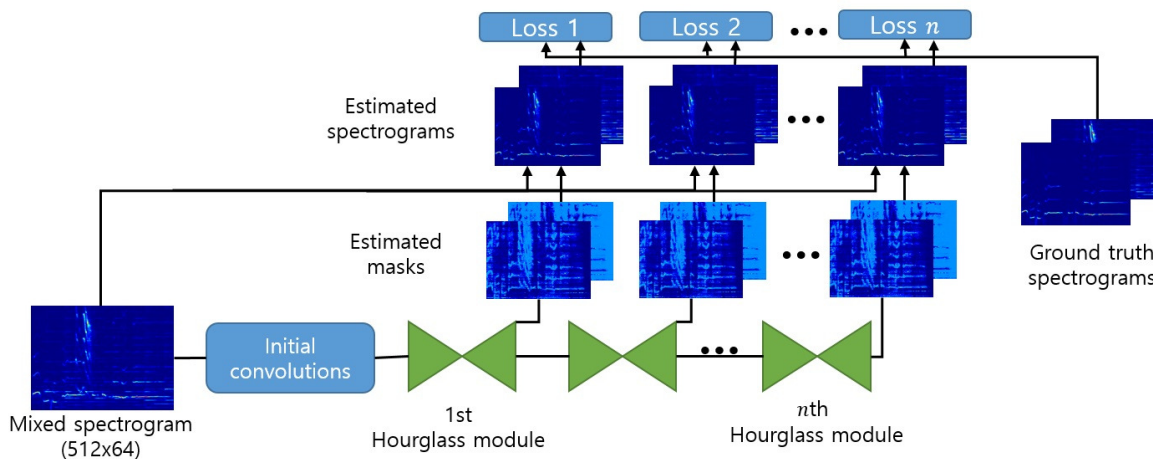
Loss 1

Loss 2

•••

Loss $n$

Estimated spectrograms

•••

Ground truth spectrograms

Estimated masks

•••

Initial convolutions

•••

Mixed spectrogram (512x64)

1st Hourglass module

$n$th Hourglass module